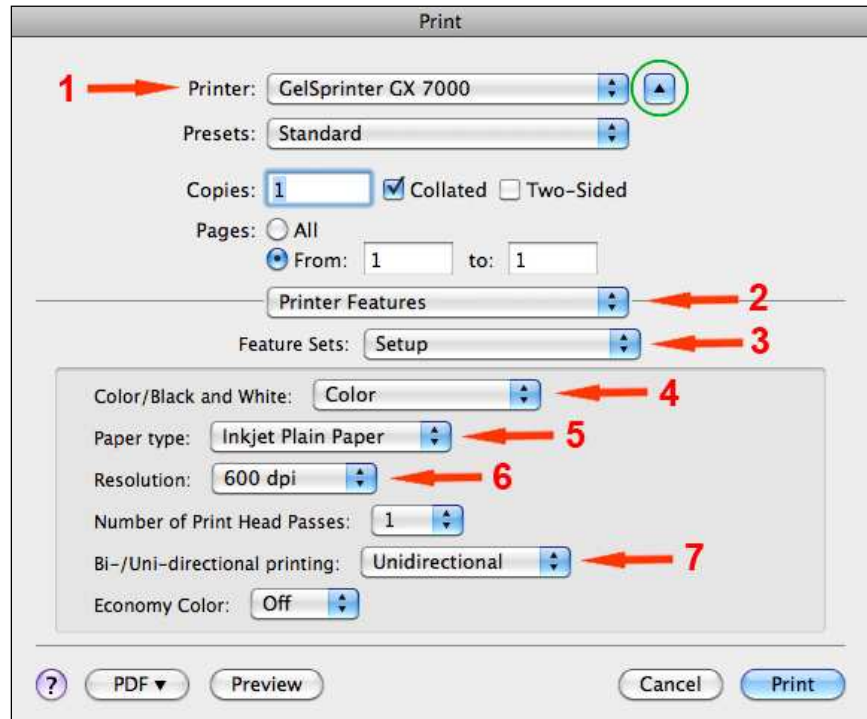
Print

1

Printer: GelSprinter GX 7000

Presets: Standard

Copies: 1 Collated Two-Sided

Pages: All

From: 1 to: 1

Printer Features 2

Feature Sets: Setup 3

Color/Black and White: Color 4

Paper type: Inkjet Plain Paper 5

Resolution: 600 dpi 6

Number of Print Head Passes: 1

Bi-/Uni-directional printing: Unidirectional 7

Economy Color: Off

? PDF ▾ Preview Cancel Print